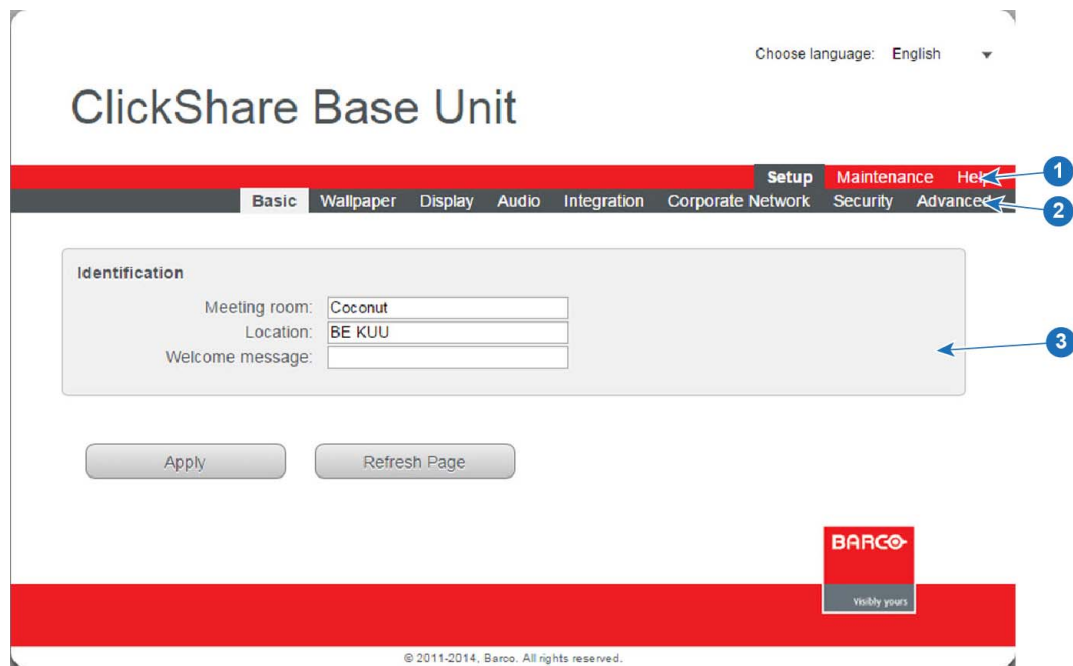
Choose language: English

ClickShare Base Unit

Setup Maintenance Help

Basic Wallpaper Display Audio Integration Corporate Network Security Advanced

1

2

Identification

Meeting room: Coconut

Location: BE KUU

Welcome message:

3

Apply

Refresh Page

BARCO

Visibly yours

© 2011-2014, Barco. All rights reserved.